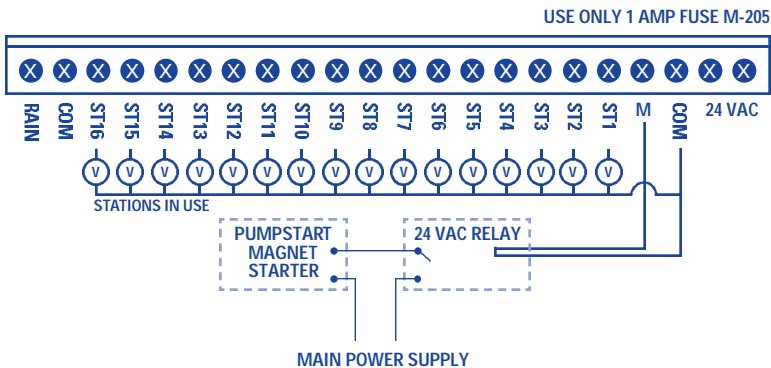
USE ONLY 1 AMP FUSE M-205

RAIN COM ST16 ST15 ST14 ST13 ST12 ST11 ST10 ST9 ST8 ST7 ST6 ST5 ST4 ST3 ST2 ST1 M COM 24 VAC

V V V V V V V V V V V V V V V V

STATIONS IN USE

PUMPSTART MAGNET STARTER

24 VAC RELAY

MAIN POWER SUPPLY